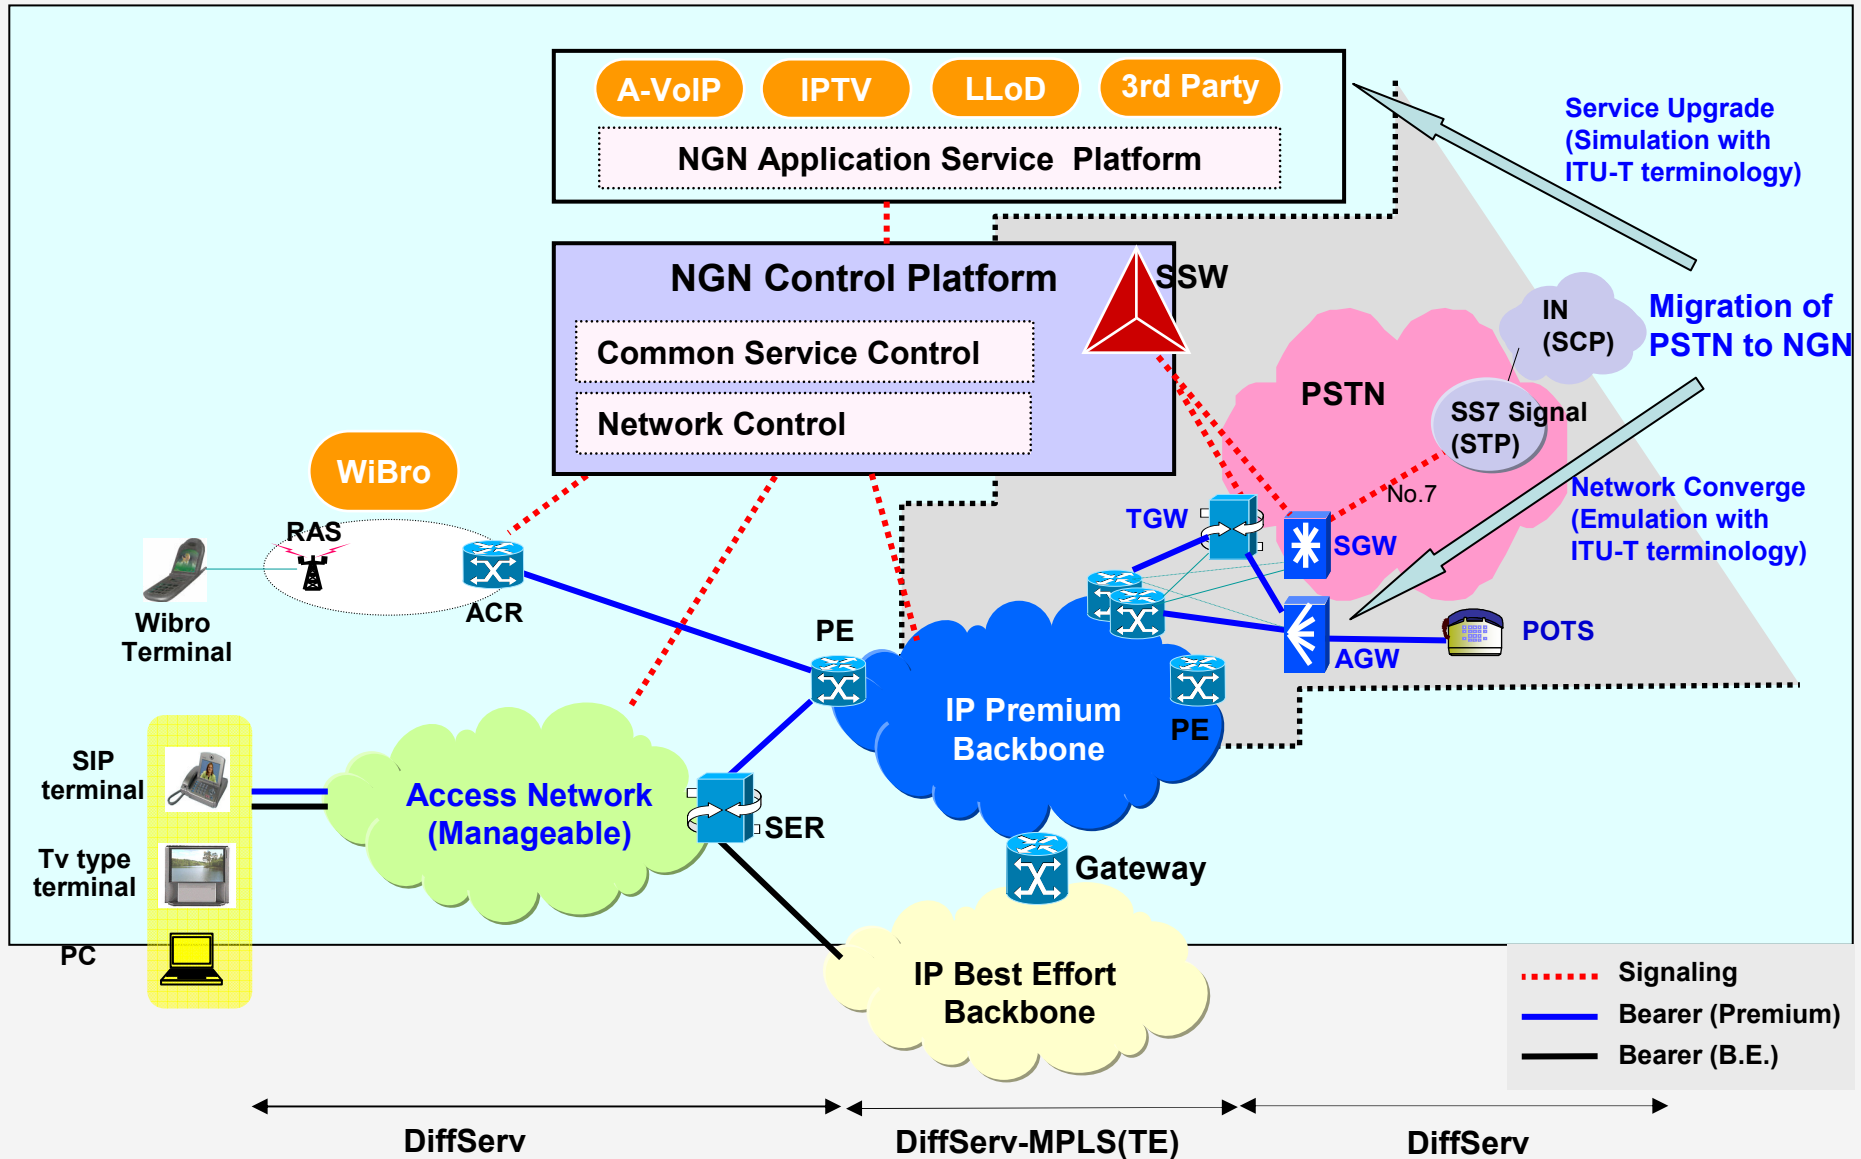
A-VoIP
IPTV
LLoD
3rd Party
NGN Application Service Platform

Service Upgrade (Simulation with ITU-T terminology)

NGN Control Platform
SSW
Common Service Control
Network Control

IN (SCP)
Migration of PSTN to NGN
PSTN
SS7 Signal (STP)
No.7
Network Converge (Emulation with ITU-T terminology)

WiBro
RAS
Wibro Terminal
ACR
TGW
SGW
PE
AGW
POTS
PE
IP Premium Backbone
SIP terminal
Tv type terminal
PC
Access Network (Manageable)
SER
Gateway
IP Best Effort Backbone

Signaling
Bearer (Premium)
Bearer (B.E.)

DiffServ
DiffServ-MPLS(TE)
DiffServ